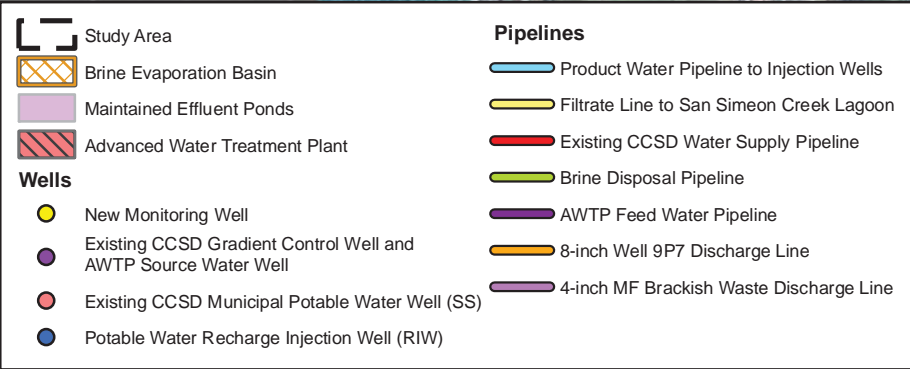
Study Area

Brine Evaporation Basin

Maintained Effluent Ponds

Advanced Water Treatment Plant

Wells

New Monitoring Well

Existing CCSD Gradient Control Well and AWTP Source Water Well

Existing CCSD Municipal Potable Water Well (SS)

Potable Water Recharge Injection Well (RIW)

Pipelines

Product Water Pipeline to Injection Wells

Filtrate Line to San Simeon Creek Lagoon

Existing CCSD Water Supply Pipeline

Brine Disposal Pipeline

AWTP Feed Water Pipeline

8-inch Well 9P7 Discharge Line

4-inch MF Brackish Waste Discharge Line